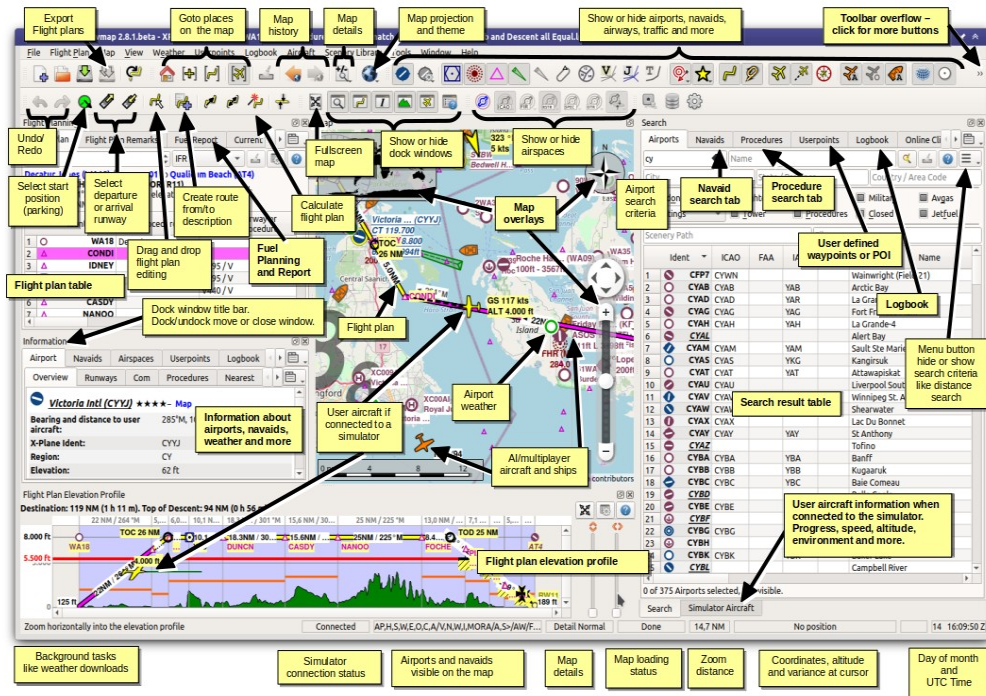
Export Flight plans

Goto places on the map

Map history

Map details

Map projection and theme

Show or hide airports, navaids, airways, traffic and more

Toolbar overflow – click for more buttons

map 2.8.1.beta - X

and Descent all Equal.l

File Flight Plan Map View Weather Userpoints Logbook Aircraft Scenery Library Tools Window Help

Undo/ Redo

Select start position (parking)

Select departure or arrival runway

Create route from/to description

Drag and drop flight plan editing

Calculate flight plan

Fuel Planning and Report

Fullscreen map

Show or hide dock windows

Show or hide airspaces

Map overlays

Airport search criteria

Navaid search tab

Procedure search tab

User defined waypoints or POI

Logbook

Menu button hide or show search criteria like distance search

Flight plan table

Dock window title bar. Dock/undock move or close window.

Flight plan

Information about airports, navaids, weather and more

User aircraft if connected to a simulator

Airport weather

AI/multiplayer aircraft and ships

Search result table

Flight plan elevation profile

User aircraft information when connected to the simulator. Progress, speed, altitude, environment and more.

Search

Airports Navaids Procedures Userpoints Logbook Online Cli

Flight Plan Remarks Fuel Report Current

IFR

Decatur Island (WA18) to Qualicum Beach (AT4)

| | | Ident |
|---|---|---|
| 1 | | WA18 |
| 2 | | CONDI |
| 3 | | IDNEY |
| 4 | | |
| 5 | | |
| 6 | | CASDY |
| 7 | | NANOO |

Information

Airport Navaids Airspaces Userpoints Logbook

Overview Runways Com Procedures Nearest

Victoria Intl (CYYJ) ★★★★- Map

Bearing and distance to user aircraft: 285°M, 10

X-Plane Ident: CYYJ

Region: CY

Elevation: 62 ft

Victoria Intl (CYYJ)

CT 119.700

TOC

GS 117 kts
ALT 4.000 ft

Island

Roche Harb (WA09)

| | Ident | ICAO | FAA | IA | Name |
|---|---|---|---|---|---|
| 1 | CFP7 | CYWN | | | Wainwright (Field 21) |
| 2 | CYAB | CYAB | | YAB | Arctic Bay |
| 3 | CYAD | CYAD | | YAD | La Grand |
| 4 | CYAG | CYAG | | YAG | Fort Fra |
| 5 | CYAH | CYAH | | YAH | La Grande-4 |
| 6 | CYAL | | | | Alert Bay |
| 7 | CYAM | CYAM | | YAM | Sault Ste Marie |
| 8 | CYAS | CYAS | | YKG | Kangirsuk |
| 9 | CYAT | CYAT | | YAT | Attawapiskat |
| 10 | CYAU | CYAU | | | Liverpool South |
| 11 | CYAV | CYAV | | | Winnipeg St. A |
| 12 | CYAW | CYAW | | | Shearwater |
| 13 | CYAX | CYAX | | | Lac Du Bonnet |
| 14 | CYAY | CYAY | | YAY | St Anthony |
| 15 | CYAZ | | | | Tofino |
| 16 | CYBA | CYBA | | YBA | Banff |
| 17 | CYBB | CYBB | | YBB | Kugaaruk |
| 18 | CYBC | CYBC | | YBC | Baie Comeau |
| 19 | CYBD | | | | |
| 20 | CYBE | CYBE | | | |
| 21 | CYBF | | | | |
| 22 | CYBG | CYBG | | | |
| 23 | CYBH | | | | |
| 24 | CYBK | CYBK | | | |
| 25 | CYBL | | | | Campbell River |

0 of 375 Airports selected, visible.

Search Simulator Aircraft

Flight Plan Elevation Profile

Destination: 119 NM (1 h 11 m). Top of Descent: 94 NM (0 h 56

8.000 ft

5.500 ft

125 ft

WA18 TOC 26 NM DUNCN CASDY NANOO FOCHE TOD 25 NM AT4

Zoom horizontally into the elevation profile | Connected | AP,H,S,W,E,O,C,A/V,N,W,I,MORA/A,S>/AW/F... | Detail Normal | Done | 14,7 NM | No position | 14 16:09:50 Z

Background tasks like weather downloads

Simulator connection status

Airports and navaids visible on the map

Map details

Map loading status

Zoom distance

Coordinates, altitude and variance at cursor

Day of month and UTC Time